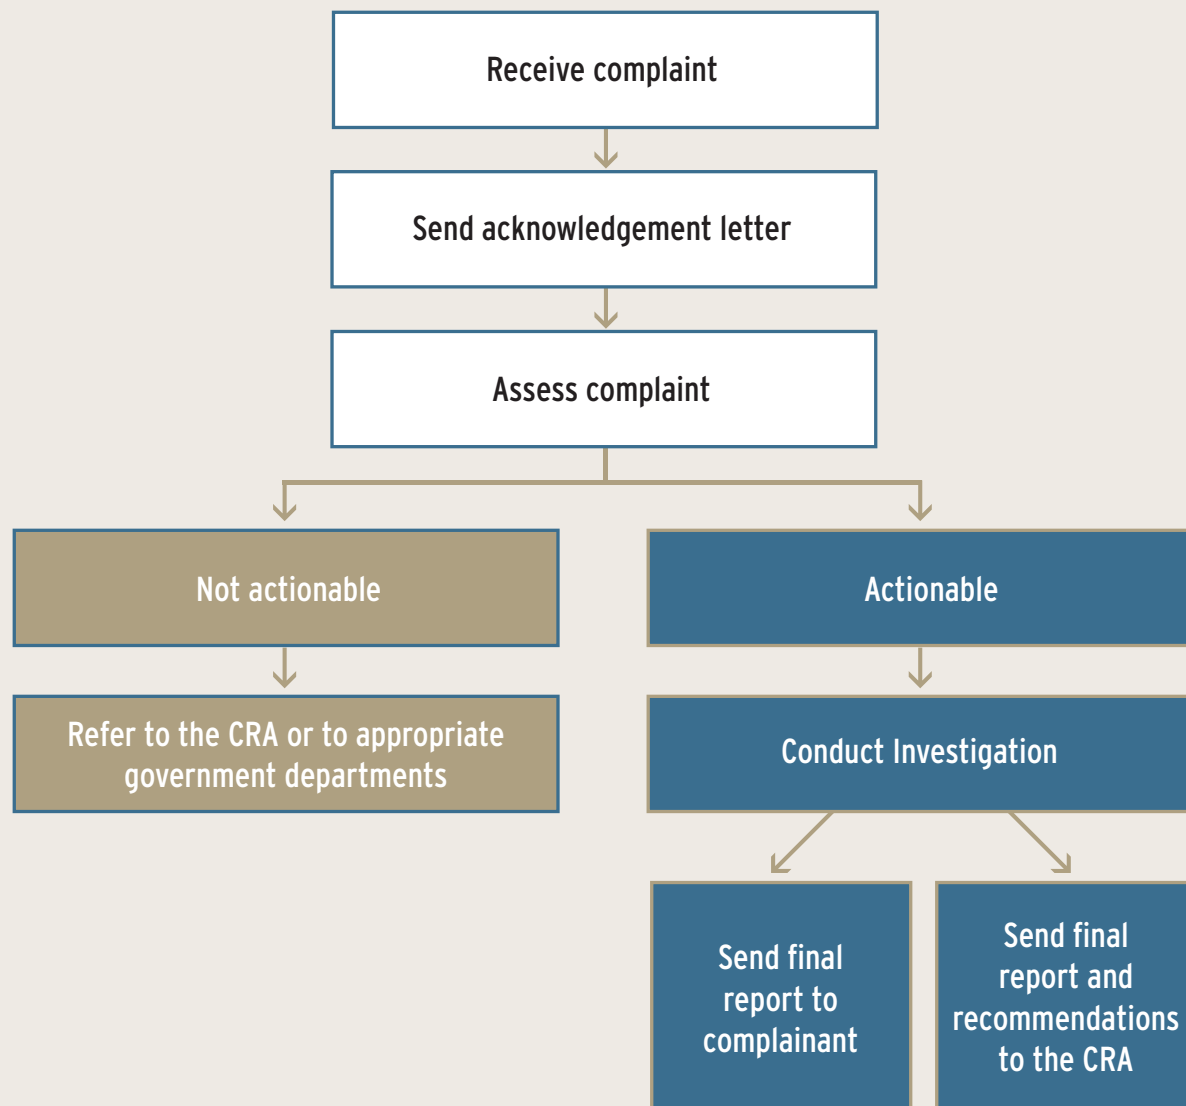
Receive complaint

Send acknowledgement letter

Assess complaint

Not actionable

Refer to the CRA or to appropriate government departments

Actionable

Conduct Investigation

Send final report to complainant

Send final report and recommendations to the CRA